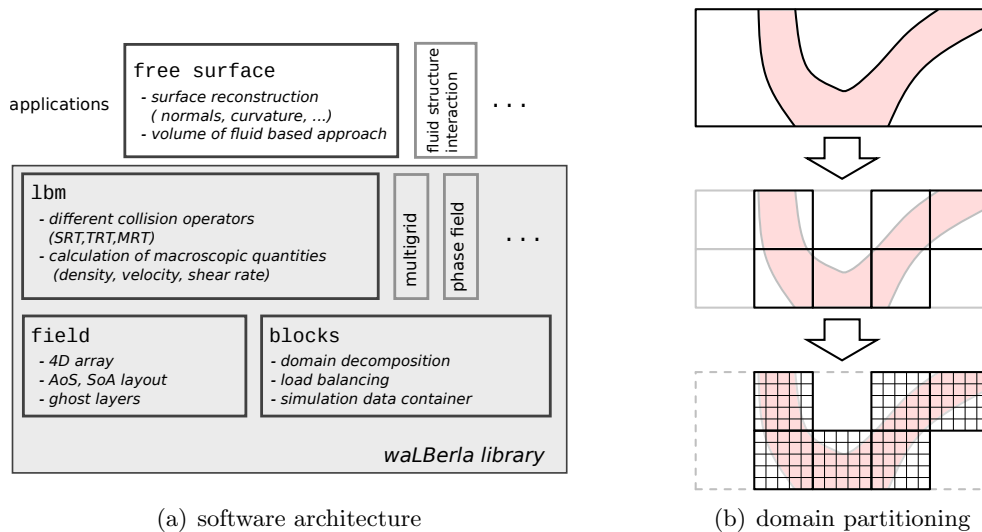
applications

free surface
- surface reconstruction ( normals, curvature, ...)
- volume of fluid based approach

fluid structure interaction

...

lbm
- different collision operators (SRT,TRT,MRT)
- calculation of macroscopic quantities (density, velocity, shear rate)

multigrid

phase field

...

field
- 4D array
- AoS, SoA layout
- ghost layers

blocks
- domain decomposition
- load balancing
- simulation data container

waLBerla library

(a) software architecture

(b) domain partitioning